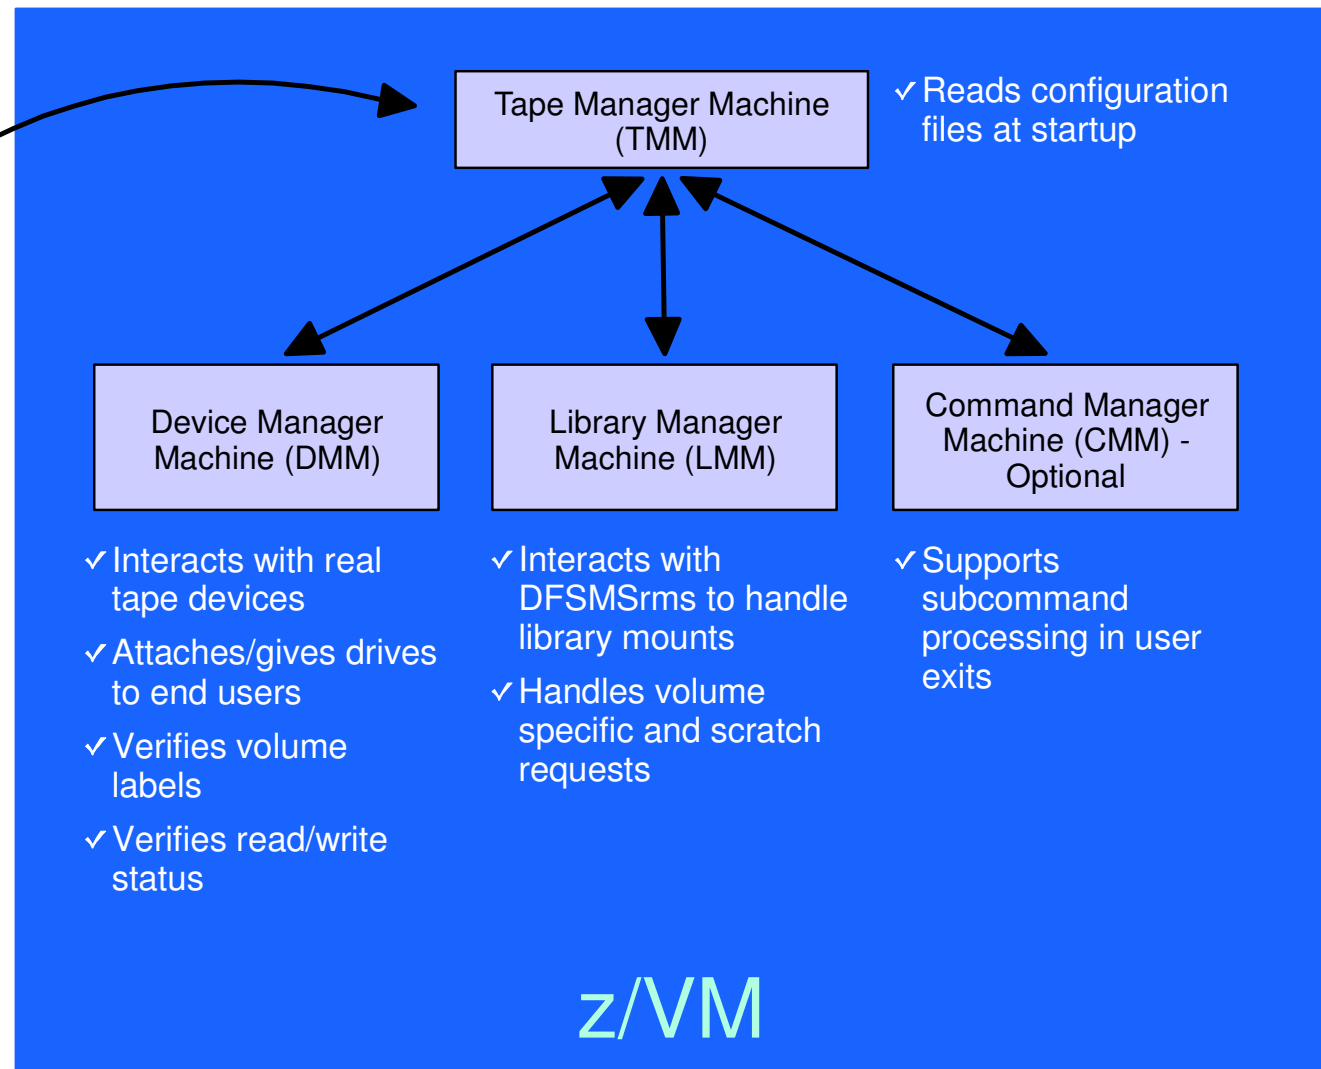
Tape Manager Machine (TMM)

✓Reads configuration files at startup

Device Manager Machine (DMM)

Library Manager Machine (LMM)

Command Manager Machine (CMM) - Optional

✓Interacts with real tape devices

✓Attaches/gives drives to end users

✓Verifies volume labels

✓Verifies read/write status

✓Interacts with DFSMSrms to handle library mounts

✓Handles volume specific and scratch requests

✓Supports subcommand processing in user exits

z/VM